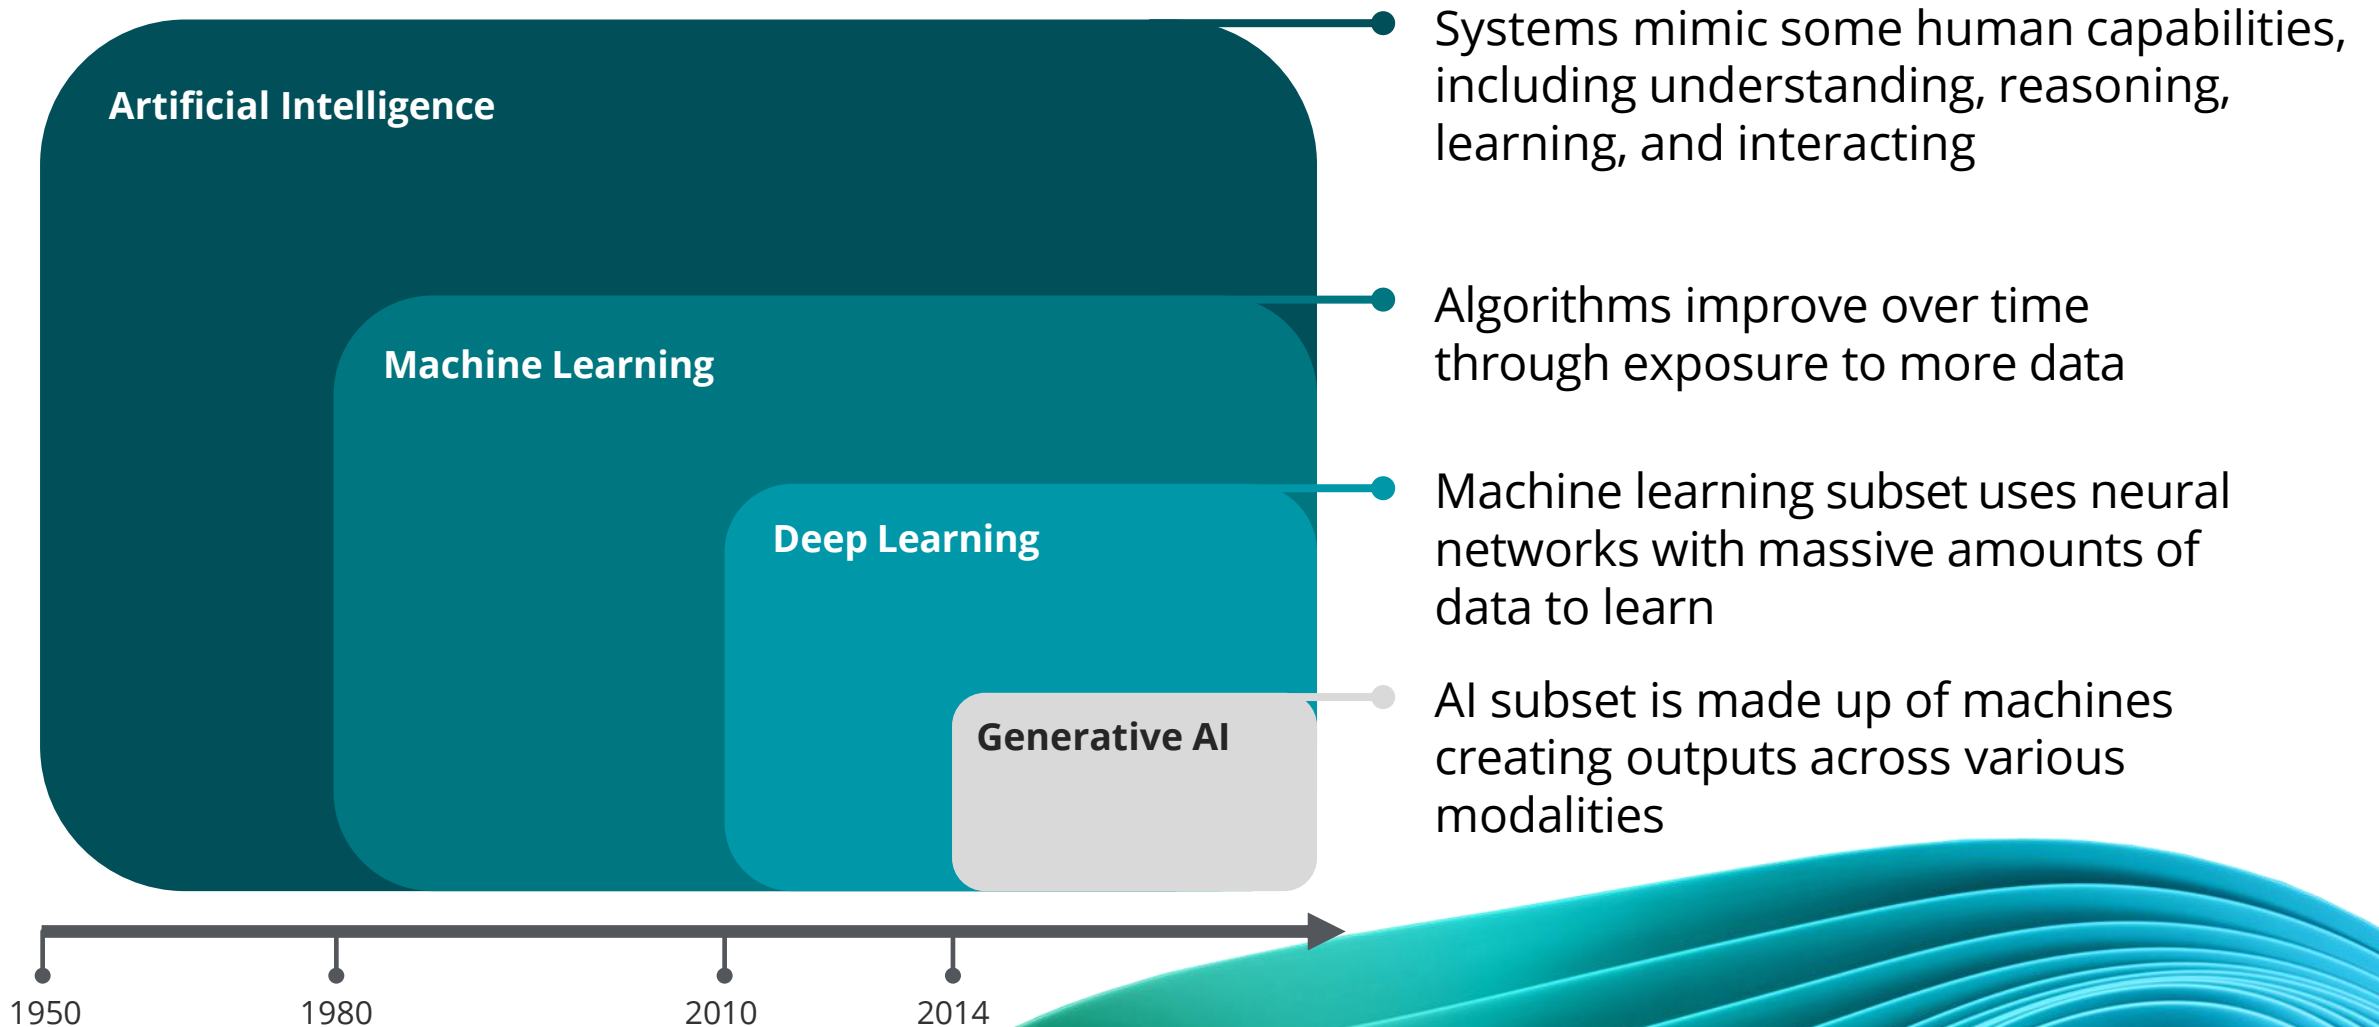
Artificial Intelligence

Machine Learning

Deep Learning

Generative AI

Systems mimic some human capabilities, including understanding, reasoning, learning, and interacting

Algorithms improve over time through exposure to more data

Machine learning subset uses neural networks with massive amounts of data to learn

AI subset is made up of machines creating outputs across various modalities

1950

1980

2010

2014